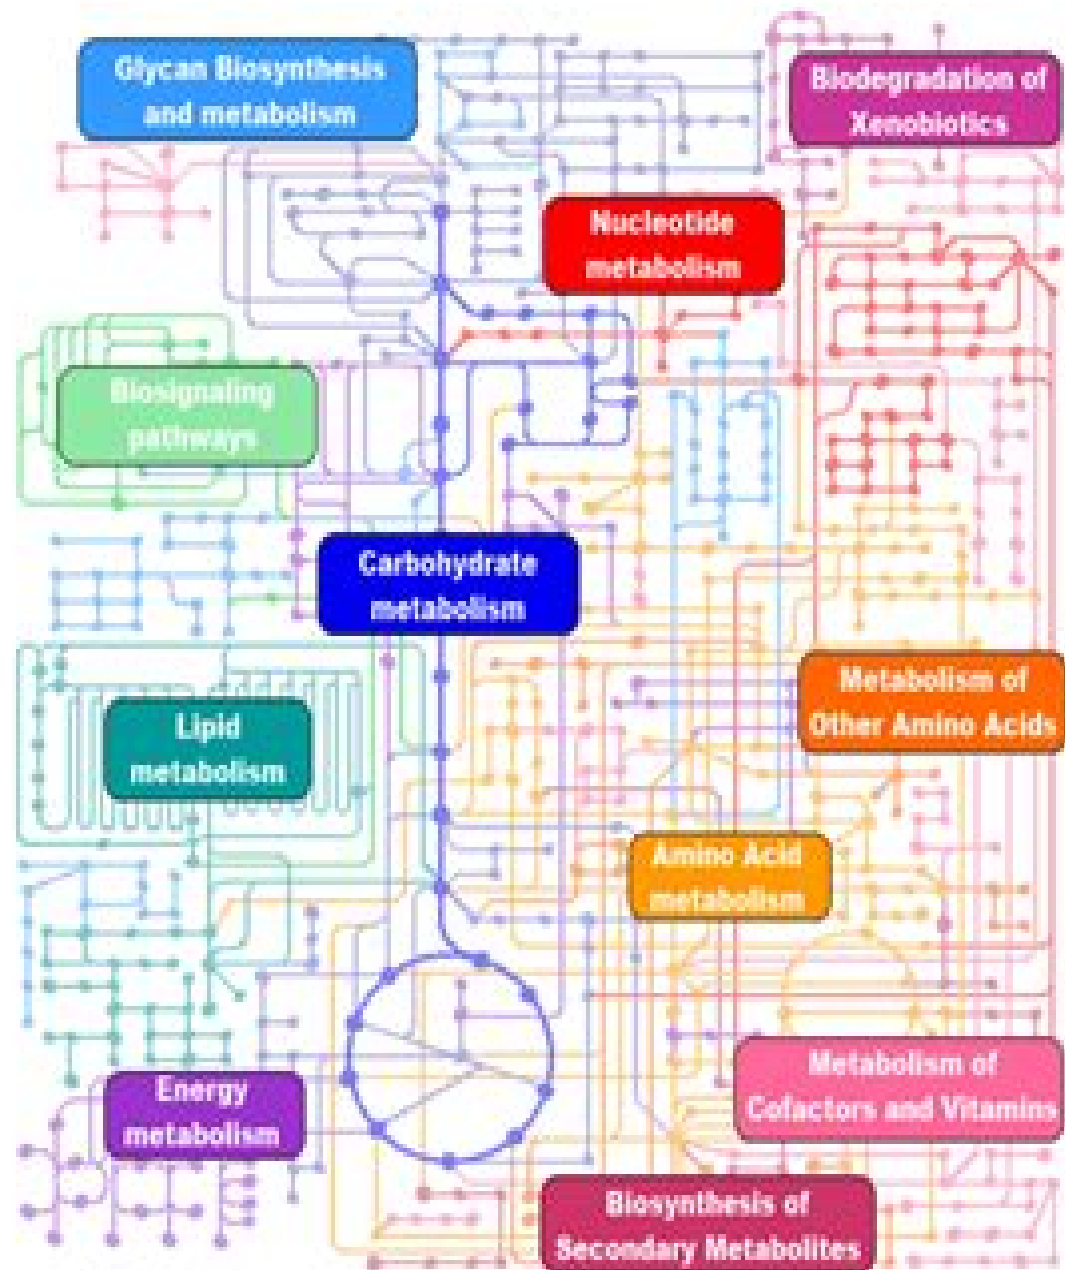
Glycan Biosynthesis and metabolism

Biodegradation of Xenobiotics

Nucleotide metabolism

Biosignaling pathways

Carbohydrate metabolism

Metabolism of Other Amino Acids

Lipid metabolism

Amino Acid metabolism

Metabolism of Cofactors and Vitamins

Energy metabolism

Biosynthesis of Secondary Metabolites